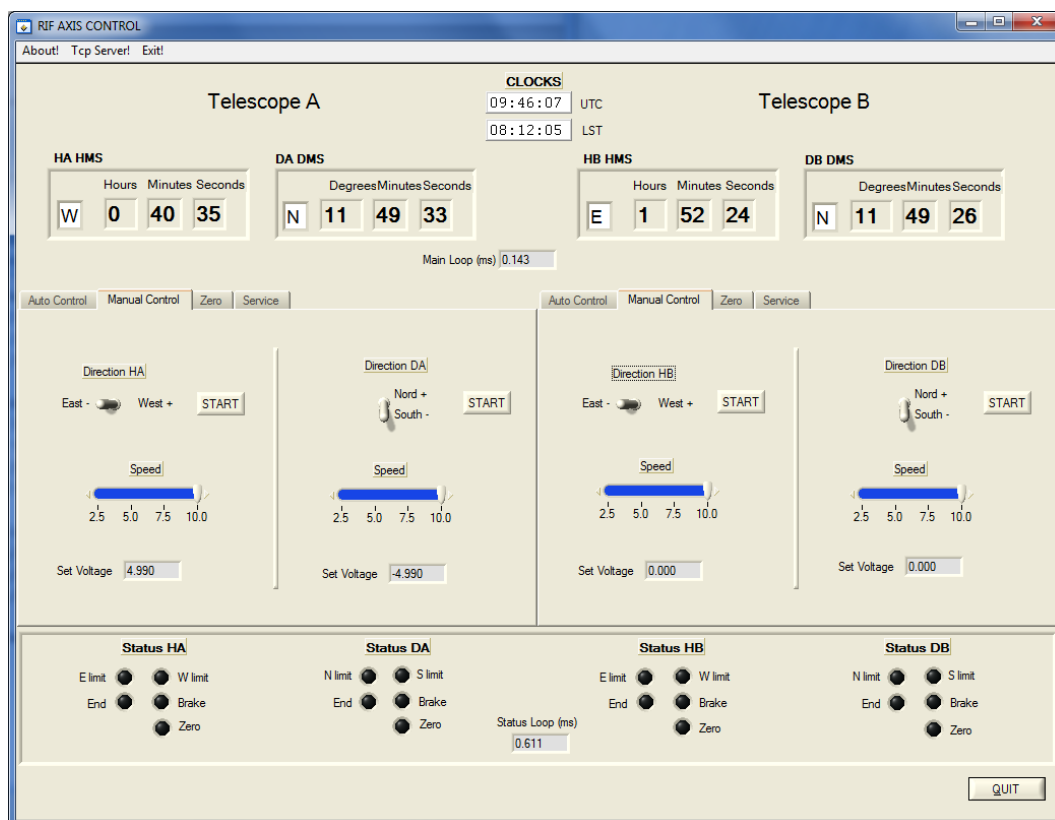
RIF AXIS CONTROL

About! Tcp Server! Exit!

CLOCKS
09:46:07 UTC
08:12:05 LST

Telescope A

Telescope B

HA HMS
Hours Minutes Seconds
W 0 40 35

DA DMS
Degrees Minutes Seconds
N 11 49 33

HB HMS
Hours Minutes Seconds
E 1 52 24

DB DMS
Degrees Minutes Seconds
N 11 49 26

Main Loop (ms) 0.143

Auto Control | Manual Control | Zero | Service

Direction HA
East - West + START

Speed
2.5 5.0 7.5 10.0

Set Voltage 4.990

Direction DA
Nord +
South - START

Speed
2.5 5.0 7.5 10.0

Set Voltage -4.990

Auto Control | Manual Control | Zero | Service

Direction HB
East - West + START

Speed
2.5 5.0 7.5 10.0

Set Voltage 0.000

Direction DB
Nord +
South - START

Speed
2.5 5.0 7.5 10.0

Set Voltage 0.000

Status HA
E limit W limit
End Brake
Zero

Status DA
N limit S limit
End Brake
Zero

Status Loop (ms)
0.611

Status HB
E limit W limit
End Brake
Zero

Status DB
N limit S limit
End Brake
Zero

QUIT